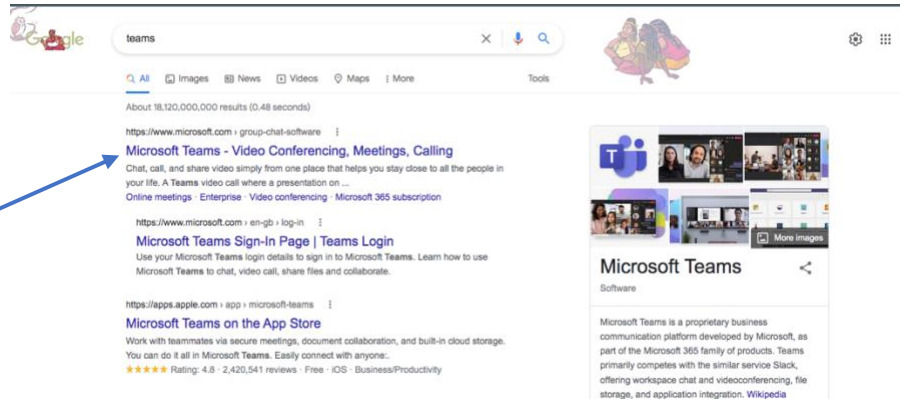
Google

teams

All Images News Videos Maps More Tools

About 18,120,000,000 results (0.48 seconds)

https://www.microsoft.com › group-chat-software

Microsoft Teams - Video Conferencing, Meetings, Calling

Chat, call, and share video simply from one place that helps you stay close to all the people in your life. A Teams video call where a presentation on ...

Online meetings · Enterprise · Video conferencing · Microsoft 365 subscription

https://www.microsoft.com › en-gb › log-in

Microsoft Teams Sign-In Page | Teams Login

Use your Microsoft Teams login details to sign in to Microsoft Teams. Learn how to use Microsoft Teams to chat, video call, share files and collaborate.

https://apps.apple.com › app › microsoft-teams

Microsoft Teams on the App Store

Work with teammates via secure meetings, document collaboration, and built-in cloud storage. You can do it all in Microsoft Teams. Easily connect with anyone:.

★★★★★ Rating: 4.8 · 2,420,541 reviews · Free · iOS · Business/Productivity

More images

Microsoft Teams

Software

Microsoft Teams is a proprietary business communication platform developed by Microsoft, as part of the Microsoft 365 family of products. Teams primarily competes with the similar service Slack, offering workspace chat and videoconferencing, file storage, and application integration. Wikipedia